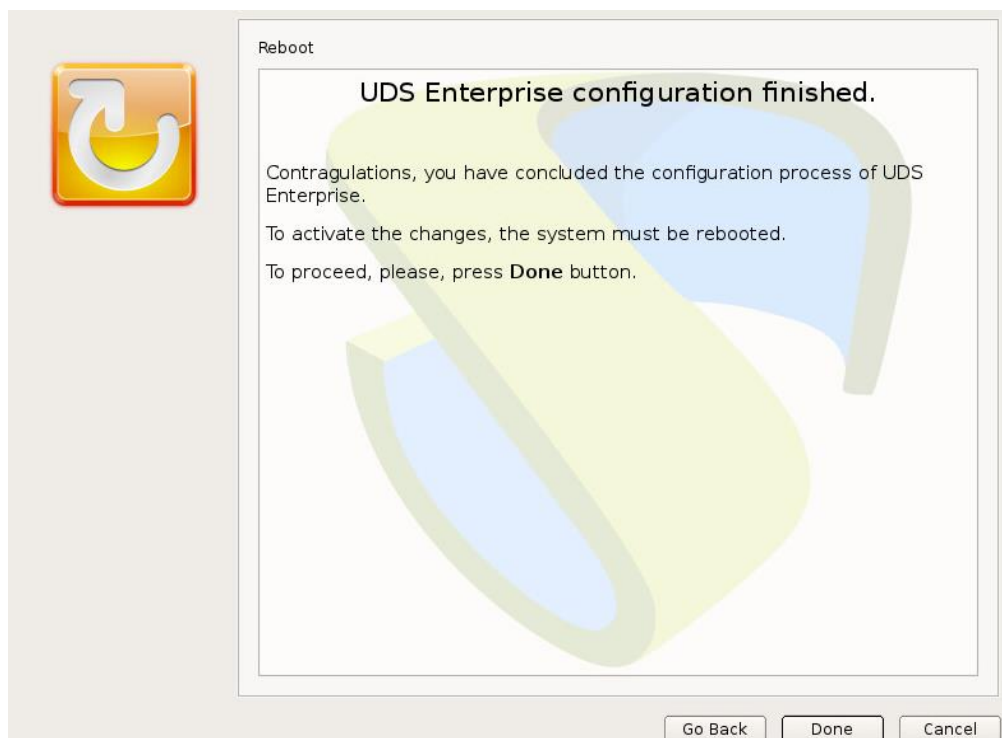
Reboot

UDS Enterprise configuration finished.

Contragulations, you have concluded the configuration process of UDS Enterprise.

To activate the changes, the system must be rebooted.

To proceed, please, press **Done** button.

Go Back
Done
Cancel